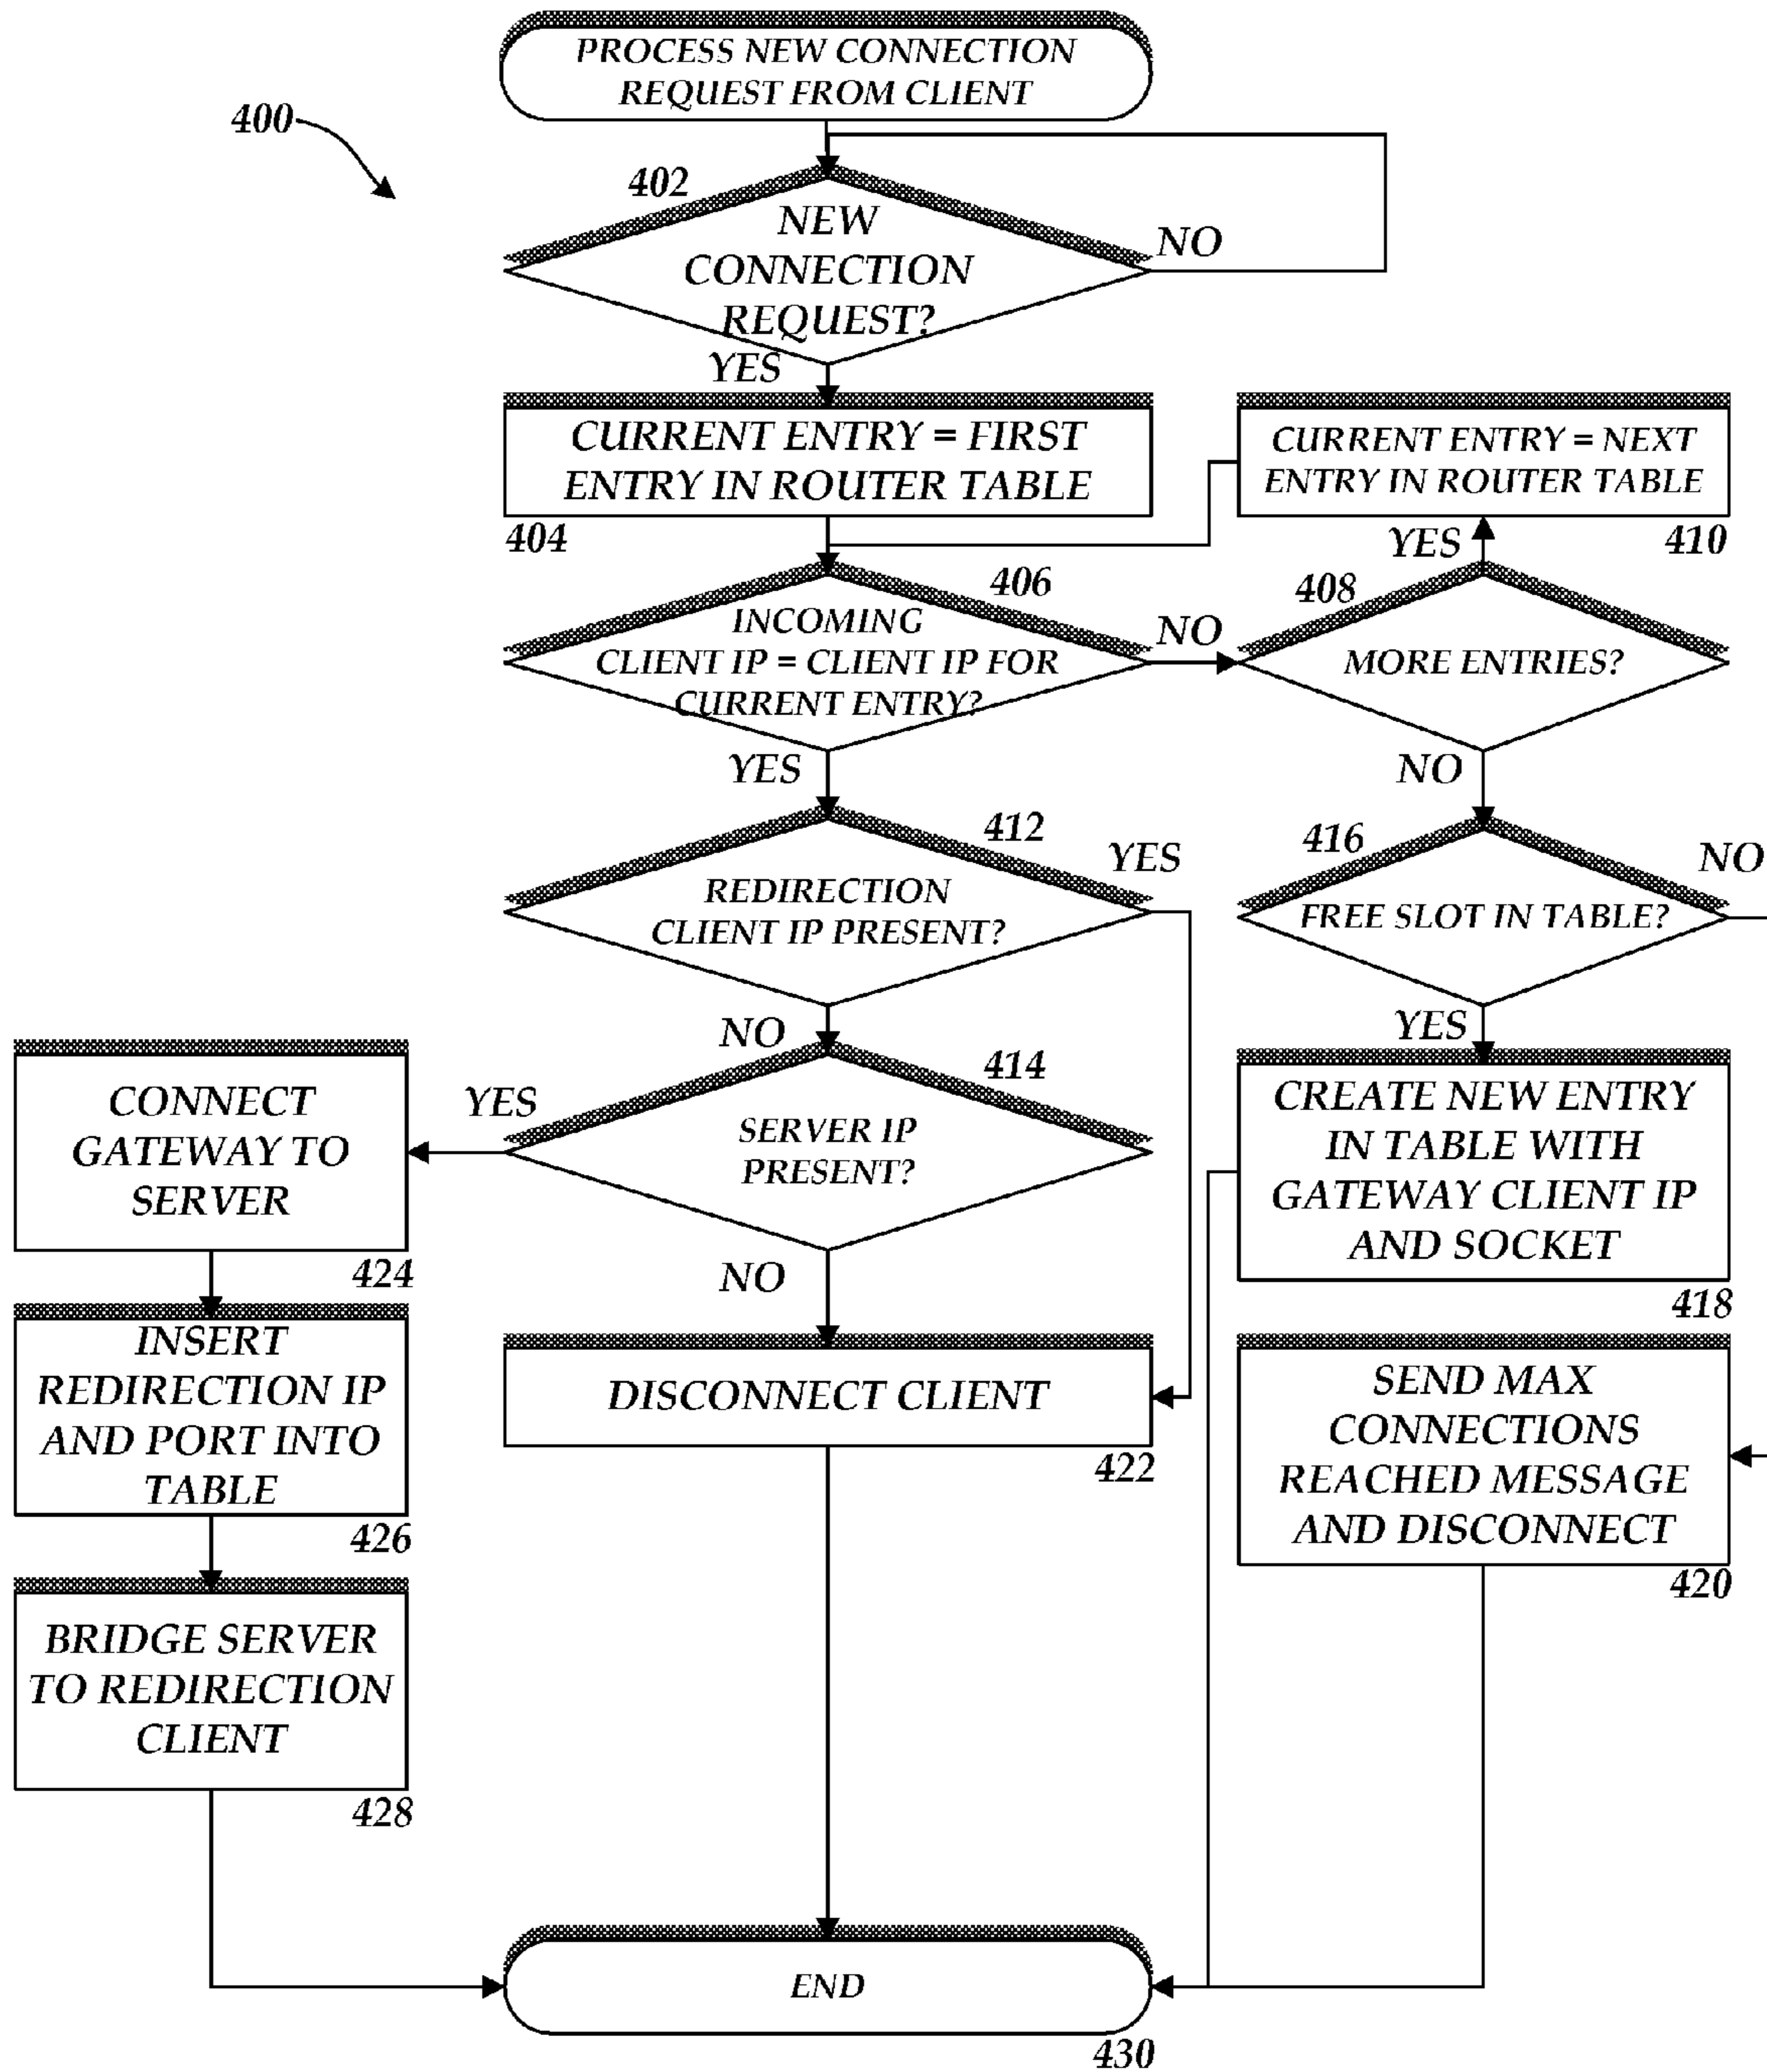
PROCESS NEW CONNECTION REQUEST FROM CLIENT

400

402

NEW CONNECTION REQUEST?

NO

YES

CURRENT ENTRY = FIRST ENTRY IN ROUTER TABLE

404

CURRENT ENTRY = NEXT ENTRY IN ROUTER TABLE

410

YES

406

408

INCOMING CLIENT IP = CLIENT IP FOR CURRENT ENTRY?

NO

MORE ENTRIES?

YES

NO

412

YES

416

NO

REDIRECTION CLIENT IP PRESENT?

FREE SLOT IN TABLE?

NO

YES

414

CONNECT GATEWAY TO SERVER

YES

SERVER IP PRESENT?

CREATE NEW ENTRY IN TABLE WITH GATEWAY CLIENT IP AND SOCKET

424

NO

418

INSERT REDIRECTION IP AND PORT INTO TABLE

DISCONNECT CLIENT

SEND MAX CONNECTIONS REACHED MESSAGE AND DISCONNECT

422

426

420

BRIDGE SERVER TO REDIRECTION CLIENT

428

END

430